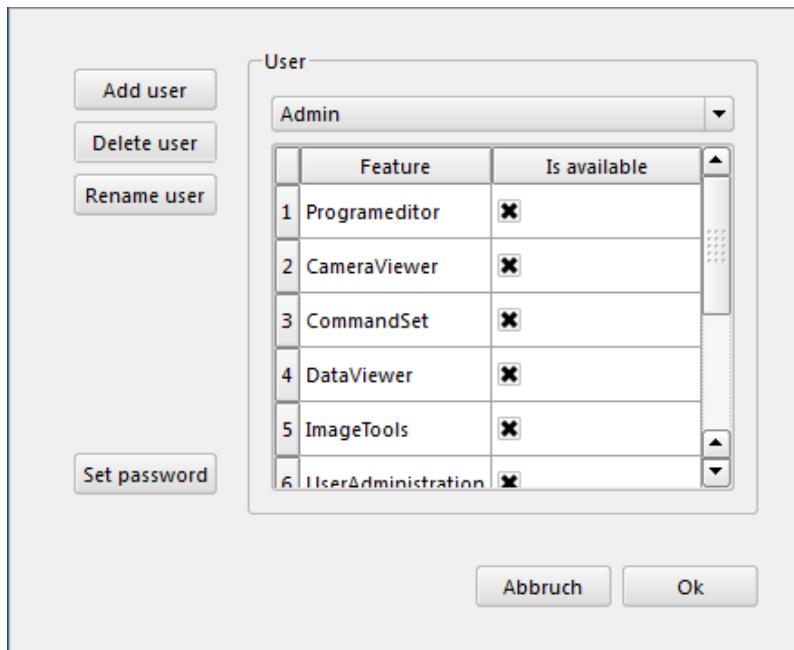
Add user

Delete user

Rename user

Set password

User

Admin

| | Feature | Is available |
|---|---|---|
| 1 | Programeditor | ✖ |
| 2 | CameraViewer | ✖ |
| 3 | CommandSet | ✖ |
| 4 | DataViewer | ✖ |
| 5 | ImageTools | ✖ |
| 6 | UserAdministration | ✖ |

Abbruch

Ok